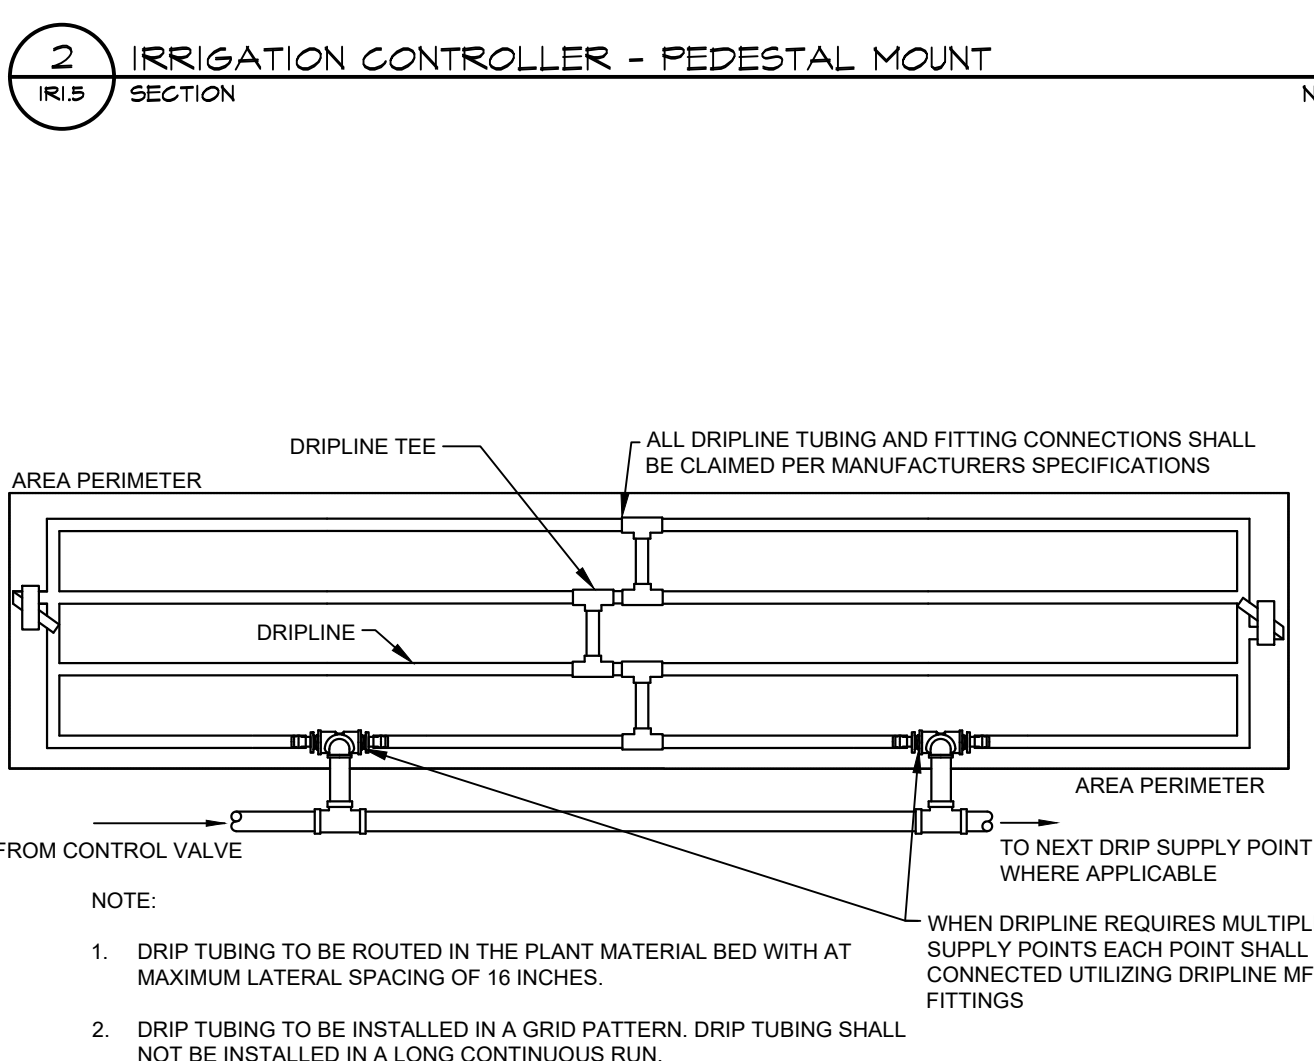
2
IR1.5
IRRIGATION CONTROLLER - PEDESTAL MOUNT
SECTION
N

DRIPLINE TEE
ALL DRIPLINE TUBING AND FITTING CONNECTIONS SHALL BE CLAIMED PER MANUFACTURERS SPECIFICATIONS
AREA PERIMETER
DRIPLINE
AREA PERIMETER
FROM CONTROL VALVE
TO NEXT DRIP SUPPLY POINT WHERE APPLICABLE

NOTE:

WHEN DRIPLINE REQUIRES MULTIPL SUPPLY POINTS EACH POINT SHALL CONNECTED UTILIZING DRIPLINE MF FITTINGS

1. DRIP TUBING TO BE ROUTED IN THE PLANT MATERIAL BED WITH AT MAXIMUM LATERAL SPACING OF 16 INCHES.

2. DRIP TUBING TO BE INSTALLED IN A GRID PATTERN. DRIP TUBING SHALL NOT BE INSTALLED IN A LONG CONTINUOUS RUN.